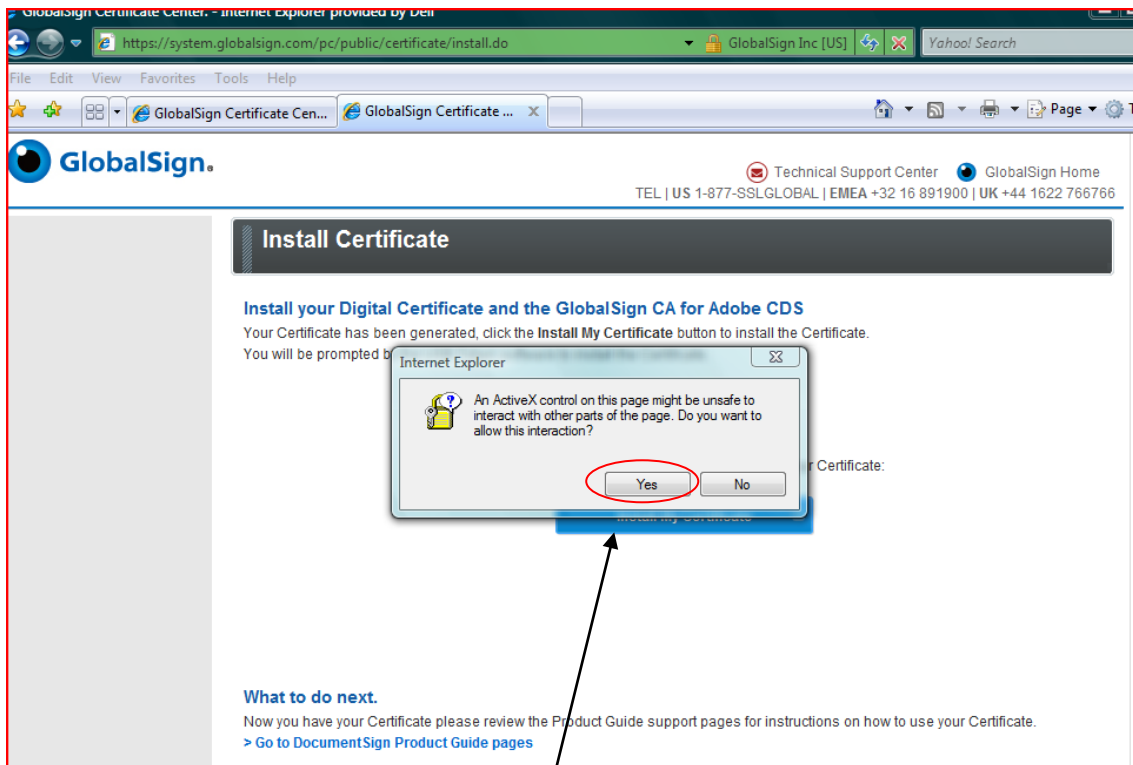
GlobalSign Certificate Center. - Internet Explorer provided by Dell

https://system.globalsign.com/pc/public/certificate/install.do

GlobalSign Inc [US]

Yahoo! Search

File Edit View Favorites Tools Help

GlobalSign Certificate Cen...

GlobalSign Certificate ...

Page

GlobalSign.

Technical Support Center GlobalSign Home

TEL | US 1-877-SSLGLOBAL | EMEA +32 16 891900 | UK +44 1622 766766

Install Certificate

Install your Digital Certificate and the GlobalSign CA for Adobe CDS

Your Certificate has been generated, click the Install My Certificate button to install the Certificate.

You will be prompted b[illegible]

Internet Explorer

An ActiveX control on this page might be unsafe to interact with other parts of the page. Do you want to allow this interaction?

Yes No

r Certificate:

What to do next.

Now you have your Certificate please review the Product Guide support pages for instructions on how to use your Certificate.

> Go to DocumentSign Product Guide pages